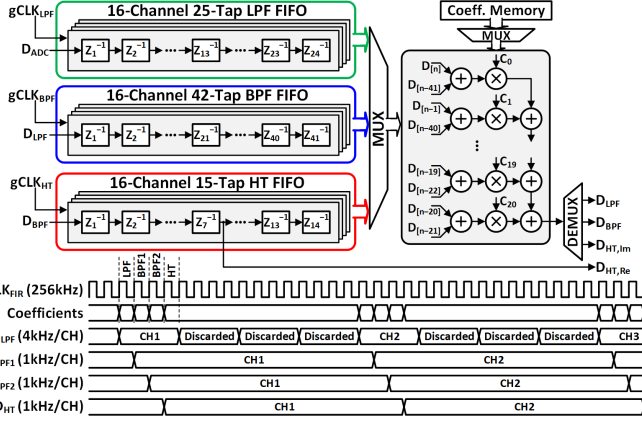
$gCLK_{LPF}$

16-Channel 25-Tap LPF FIFO

$D_{ADC}$

$Z_1^{-1}$ $Z_2^{-1}$ $Z_{13}^{-1}$ $Z_{23}^{-1}$ $Z_{24}^{-1}$

$gCLK_{BPF}$

16-Channel 42-Tap BPF FIFO

$D_{LPF}$

$Z_1^{-1}$ $Z_2^{-1}$ $Z_{21}^{-1}$ $Z_{40}^{-1}$ $Z_{41}^{-1}$

$gCLK_{HT}$

16-Channel 15-Tap HT FIFO

$D_{BPF}$

$Z_1^{-1}$ $Z_2^{-1}$ $Z_7^{-1}$ $Z_{13}^{-1}$ $Z_{14}^{-1}$

MUX

Coeff. Memory

MUX

$D_{[n]}$ $D_{[n-41]}$ $C_0$

$D_{[n-1]}$ $D_{[n-40]}$ $C_1$

$D_{[n-19]}$ $D_{[n-22]}$ $C_{19}$

$D_{[n-20]}$ $D_{[n-21]}$ $C_{20}$

DEMUX

$D_{LPF}$

$D_{BPF}$

$D_{HT,Im}$

$D_{HT,Re}$

LPF BPF1 BPF2 HT

$_{FIR}$ (256kHz)

Coefficients

$_{LPF}$ (4kHz/CH) CH1 Discarded Discarded Discarded CH2 Discarded Discarded Discarded CH3

$_{PF1}$ (1kHz/CH) CH1 CH2

$_{PF2}$ (1kHz/CH) CH1 CH2

$D_{HT}$ (1kHz/CH) CH1 CH2